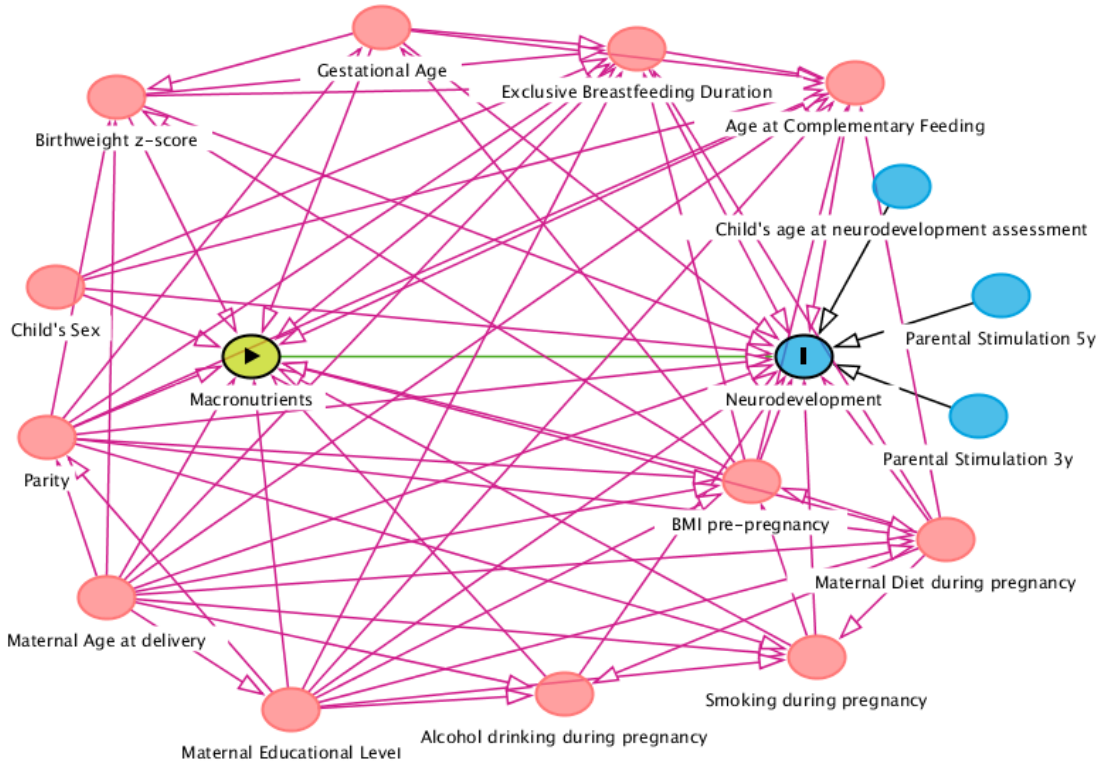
Gestational Age

Exclusive Breastfeeding Duration

Birthweight z-score

Age at Complementary Feeding

Child's age at neurodevelopment assessment

Child's Sex

Parental Stimulation 5y

Macronutrients

Neurodevelopment

Parental Stimulation 3y

Parity

BMI pre-pregnancy

Maternal Diet during pregnancy

Maternal Age at delivery

Smoking during pregnancy

Alcohol drinking during pregnancy

Maternal Educational Level